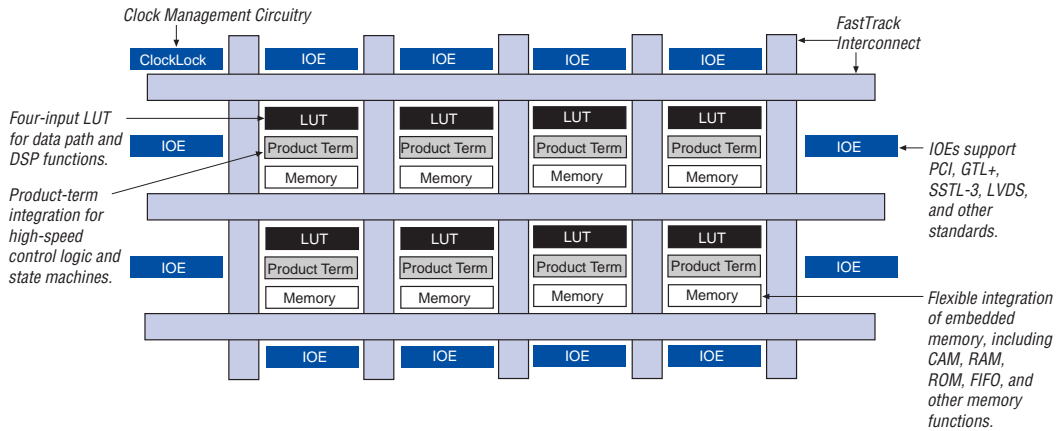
Clock Management Circuitry

ClockLock

IOE

IOE

IOE

IOE

FastTrack Interconnect

Four-input LUT for data path and DSP functions.

LUT

LUT

LUT

LUT

Product Term

Product Term

Product Term

Product Term

Memory

Memory

Memory

Memory

IOE

IOE

IOEs support PCI, GTL+, SSTL-3, LVDS, and other standards.

Product-term integration for high-speed control logic and state machines.

LUT

LUT

LUT

LUT

Product Term

Product Term

Product Term

Product Term

Memory

Memory

Memory

Memory

IOE

IOE

Flexible integration of embedded memory, including CAM, RAM, ROM, FIFO, and other memory functions.

IOE

IOE

IOE

IOE